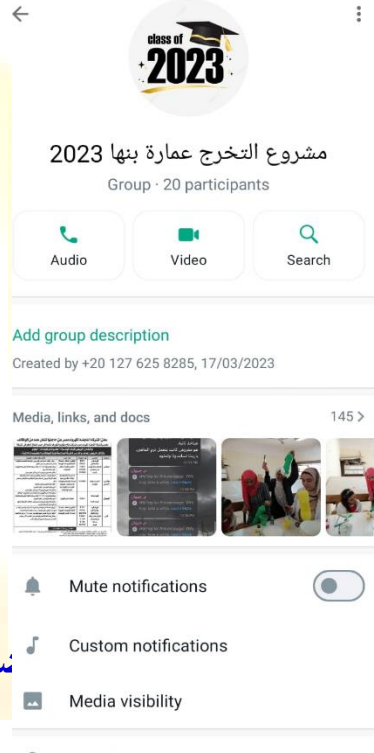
class of
2023

مشروع التخرج عمارة بنها 2023
Group · 20 participants

Audio
Video
Search

Add group description
Created by +20 127 625 8285, 17/03/2023

Media, links, and docs
145 >

Mute notifications
Custom notifications
Media visibility